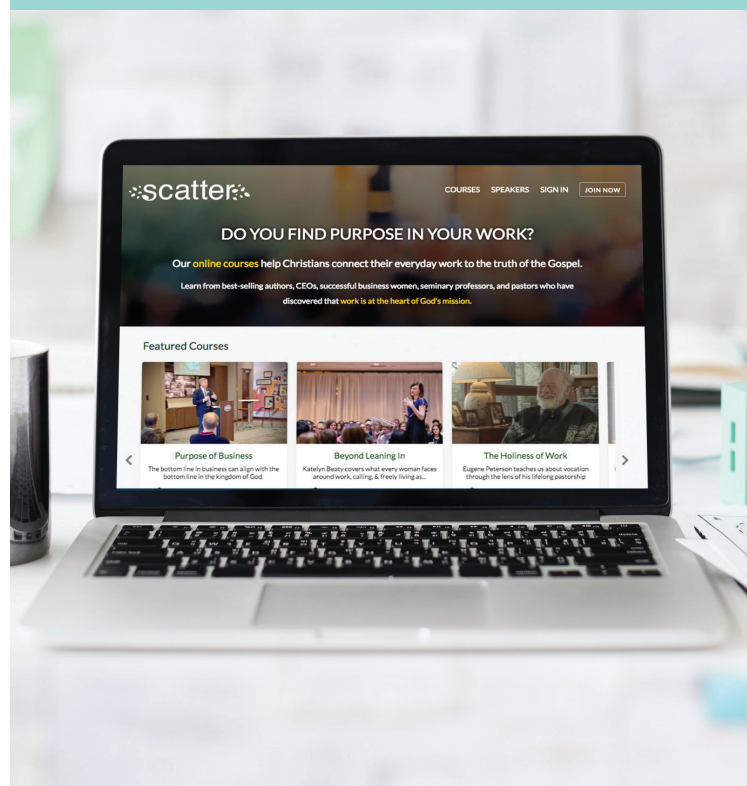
scatter

COURSES SPEAKERS SIGN IN JOIN NOW

DO YOU FIND PURPOSE IN YOUR WORK?

Our online courses help Christians connect their everyday work to the truth of the Gospel.

Learn from best-selling authors, CEOs, successful business women, seminary professors, and pastors who have discovered that work is at the heart of God's mission.

Featured Courses

Purpose of Business
The bottom line in business can align with the bottom line in the kingdom of God.

Beyond Leaning In
Katelyn Beaty covers what every woman faces around work, calling, & freely living as...

The Holiness of Work
Eugene Peterson teaches us about vocation through the lens of his lifelong pastorship